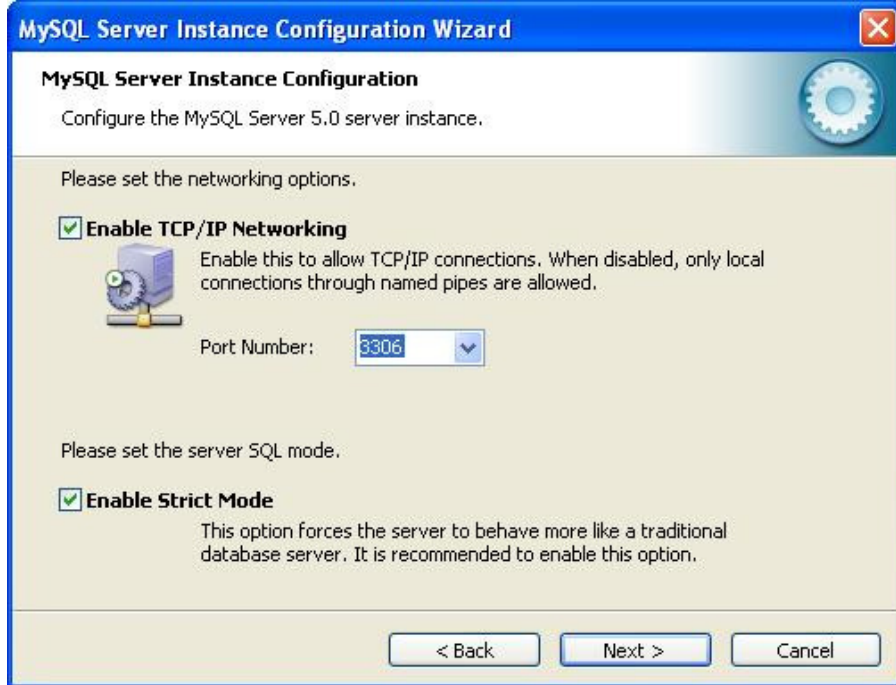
MySQL Server Instance Configuration Wizard

MySQL Server Instance Configuration

Configure the MySQL Server 5.0 server instance.

Please set the networking options.

Enable TCP/IP Networking

Enable this to allow TCP/IP connections. When disabled, only local connections through named pipes are allowed.

Port Number: 3306

Please set the server SQL mode.

Enable Strict Mode

This option forces the server to behave more like a traditional database server. It is recommended to enable this option.

< Back | Next > | Cancel